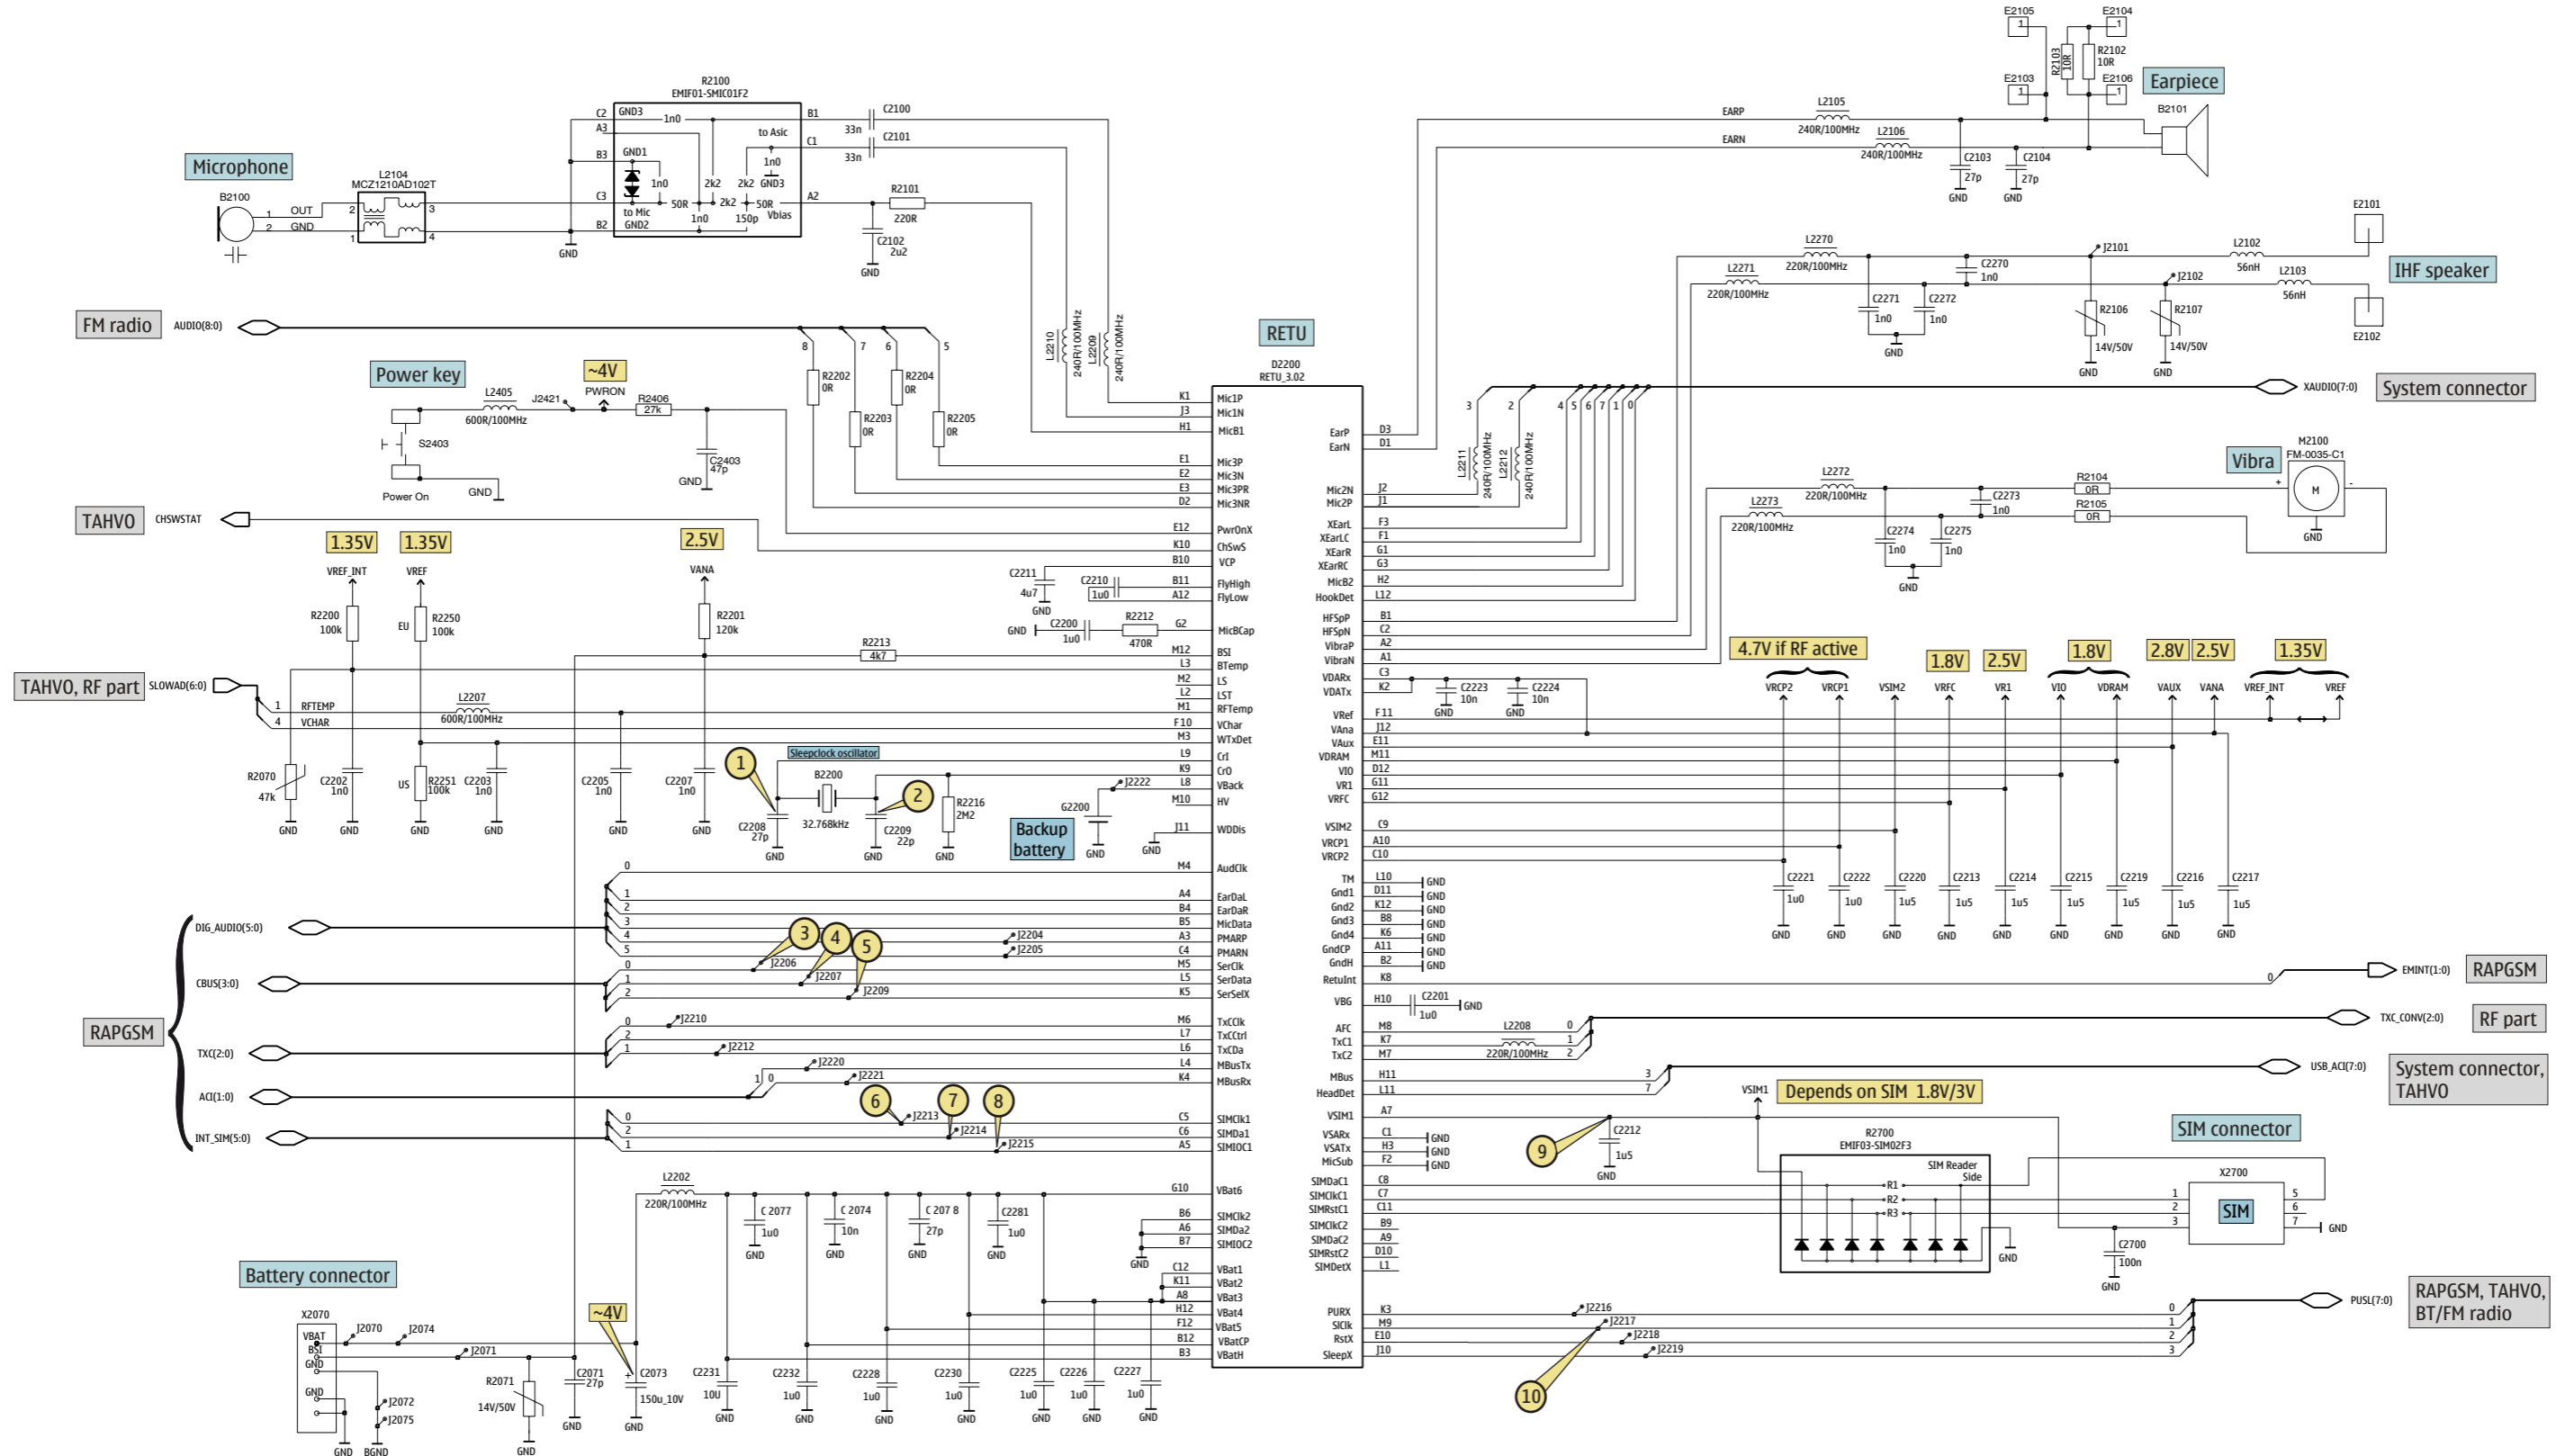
Microphone
B2100
OUT
GND
L2104
MCZ1210AD102T
R2100
EMIF01-SMIC01F2
C2
A3
B3
C3
B2
GND3
GND1
1n0
to Mic
GND2
50R
2k2
1n0
2k2
2k2
to Asic
1n0
GND3
50R
Vbias
150p
B1
C1
A2
C2100
33n
C2101
33n
R2101
220R
C2102
2u2
GND

Earpiece
E2105
E2104
R2103 10R
R2102 10R
E2103
E2106
B2101
EARP
EARN
L2105
240R/100MHz
L2106
240R/100MHz
C2103
27p
C2104
27p
GND

FM radio
AUDIO(8:0)
8 7 6 5
R2202 0R
R2203 0R
R2204 0R
R2205 0R
L2210 240R/100MHz
L2209 240R/100MHz

Power key
~4V
L2405
600R/100MHz
J2421
PWRON
R2406
27k
S2403
Power On
GND
C2403
47p
GND

TAHVO
CHSWSTAT

1.35V
1.35V
2.5V
VREF_INT
VREF
VANA
R2200 100k
EU
R2250 100k
R2201 120k
R2213 4k7
TAHVO, RF part
SLOWAD(6:0)
1 RFTEMP
4 VCHAR
L2207
600R/100MHz
R2070 47k
C2202 1n0
US
R2251 100k
C2203 1n0
C2205 1n0
C2207 1n0
GND

Sleepclock oscillator
B2200
32.768kHz
C2208 27p
C2209 22p
R2216 2M2
1
2
Backup battery
G2200
J2222
GND

RETU
D2200
RETU_3.02
K1 Mic1P
J3 Mic1N
H1 MicB1
E1 Mic3P
E2 Mic3N
E3 Mic3PR
D2 Mic3NR
E12 PwrOnX
K10 ChSwS
B10 VCP
C2211 4u7
C2210 1u0
B11 FlyHigh
A12 FlyLow
C2200 1u0
R2212 470R
G2 MicBCap
M12 BSI
L3 BTemp
M2 LS
L2 LST
M1 RFTemp
F10 VChar
M3 WTxDet
L9 CrI
K9 CrO
L8 VBack
M10 HV
J11 WDDis
M4 AudClk
A4 EarDaL
B4 EarDaR
B5 MicData
A3 PMARP
C4 PMARN
M5 SerClk
L5 SerData
K5 SerSelX
M6 TxCClk
L7 TxCCtrl
L6 TxCDa
L4 MBusTx
K4 MBusRx
C5 SIMClk1
C6 SIMDa1
A5 SIMIOC1
G10 VBat6
B6 SIMClk2
A6 SIMDa2
B7 SIMIOC2
C12 VBat1
K11 VBat2
A8 VBat3
H12 VBat4
F12 VBat5
B12 VBatCP
B3 VBatH

EarP D3
EarN D1
Mic2N J2
Mic2P J1
XEarL F3
XEarLC F1
XEarR G1
XEarRC G3
MicB2 H2
HookDet L12
HFSpP B1
HFSpN C2
VibraP A2
VibraN A1
VDARx C3
VDATx K2
VRef F11
VAna J12
VAux E11
VDRAM M11
VIO D12
VR1 G11
VRFC G12
VSIM2 C9
VRCP1 A10
VRCP2 C10
TM L10
Gnd1 D11
Gnd2 K12
Gnd3 B8
Gnd4 K6
GndCP A11
GndH B2
RetuInt K8
VBG H10
AFC M8
TxC1 K7
TxC2 M7
MBus H11
HeadDet L11
VSIM1 A7
VSARx C1
VSATx H3
MicSub F2
SIMDaC1 C8
SIMClkC1 C7
SIMRstC1 C11
SIMClkC2 B9
SIMDaC2 A9
SIMRstC2 D10
SIMDetX L1
PURX K3
SlClk M9
RstX E10
SleepX J10

C2223 10n
C2224 10n
C2201 1u0
L2208
220R/100MHz

DIG_AUDIO(5:0)
CBUS(3:0)
RAPGSM
TXC(2:0)
ACI(1:0)
INT_SIM(5:0)
J2204
J2205
J2206
J2207
J2209
J2210
J2212
J2220
J2221
J2213
J2214
J2215
3 4 5 6 7 8

L2202
220R/100MHz
C 2077 1u0
C 2074 10n
C 207 8 27p
C2281 1u0

Battery connector
X2070
VBAT
BSI
GND
GND
J2070
J2074
J2071
J2072
J2075
R2071
14V/50V
C2071 27p
~4V
C2073
150u_10V
C2231 10U
C2232 1u0
C2228 1u0
C2230 1u0
C2225 1u0
C2226 1u0
C2227 1u0
GND
BGND

IHF speaker
E2101
E2102
L2270
220R/100MHz
L2271
220R/100MHz
C2270 1n0
J2101
J2102
L2102 56nH
L2103 56nH
C2271 1n0
C2272 1n0
R2106 14V/50V
R2107 14V/50V
GND

System connector
XAUDIO(7:0)
3 2 4 5 6 7 1 0
L2211 240R/100MHz
L2212 240R/100MHz

Vibra
M2100
FM-0035-C1
L2272
220R/100MHz
L2273
220R/100MHz
C2273 1n0
R2104 0R
R2105 0R
C2274 1n0
C2275 1n0
GND

4.7V if RF active
1.8V
2.5V
1.8V
2.8V
2.5V
1.35V
VRCP2 VRCP1 VSIM2 VRFC VR1 VIO VDRAM VAUX VANA VREF_INT VREF
C2221 1u0
C2222 1u0
C2220 1u5
C2213 1u5
C2214 1u5
C2215 1u5
C2219 1u5
C2216 1u5
C2217 1u5
GND

EMINT(1:0)
RAPGSM
TXC_CONV(2:0)
RF part
USB_ACI(7:0)
System connector, TAHVO
VSIM1
Depends on SIM 1.8V/3V
9
C2212 1u5
R2700
EMIF03-SIM02F3
SIM Reader Side
R1 R2 R3
SIM connector
X2700
SIM
C2700 100n
GND
PUSL(7:0)
RAPGSM, TAHVO, BT/FM radio
J2216
J2217
J2218
J2219
10